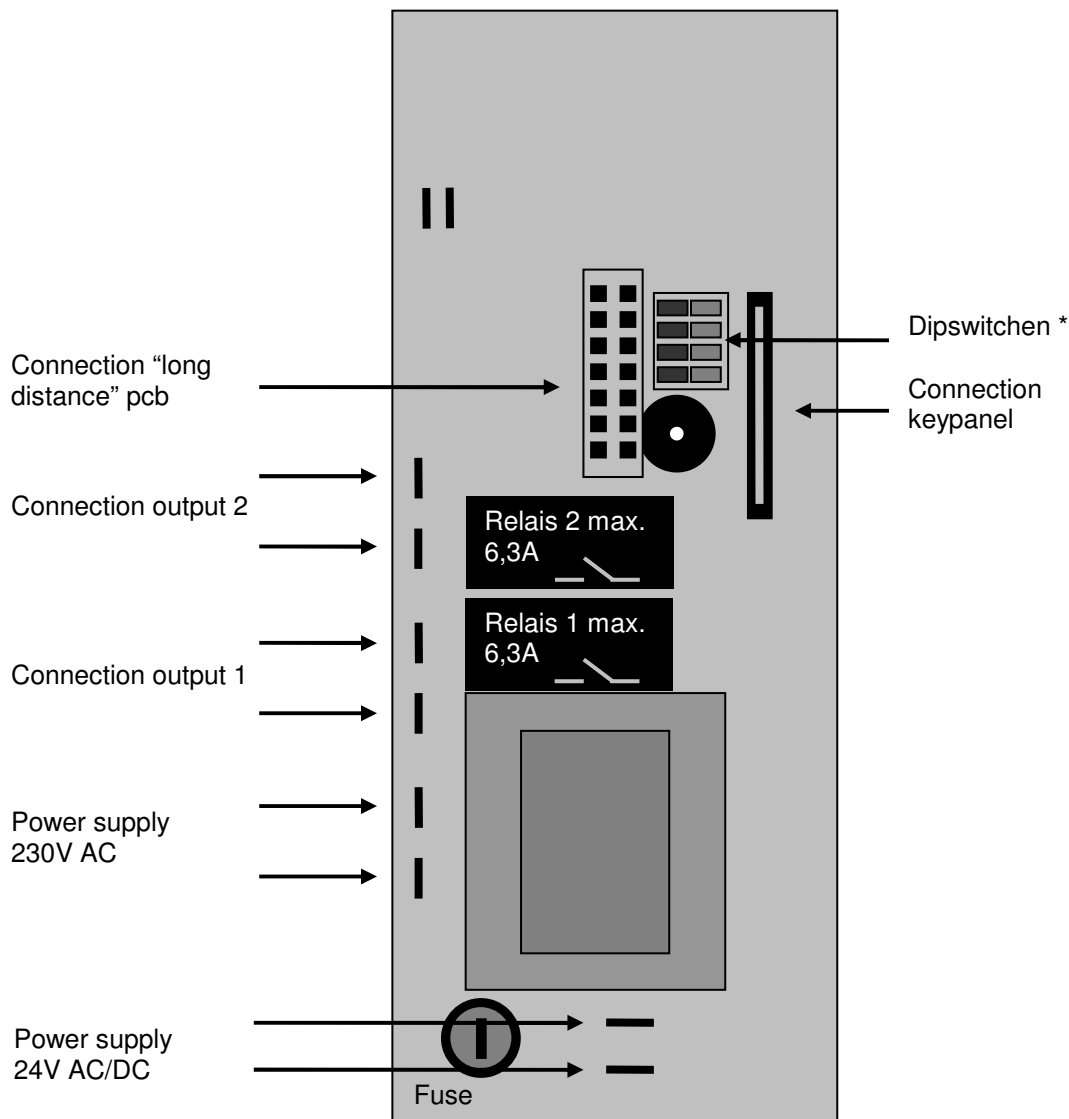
Dipswitchen *

Connection "long distance" pcb

Connection keypanel

Connection output 2

Relais 2 max. 6,3A

Relais 1 max. 6,3A

Connection output 1

Power supply 230V AC

Power supply 24V AC/DC

Fuse